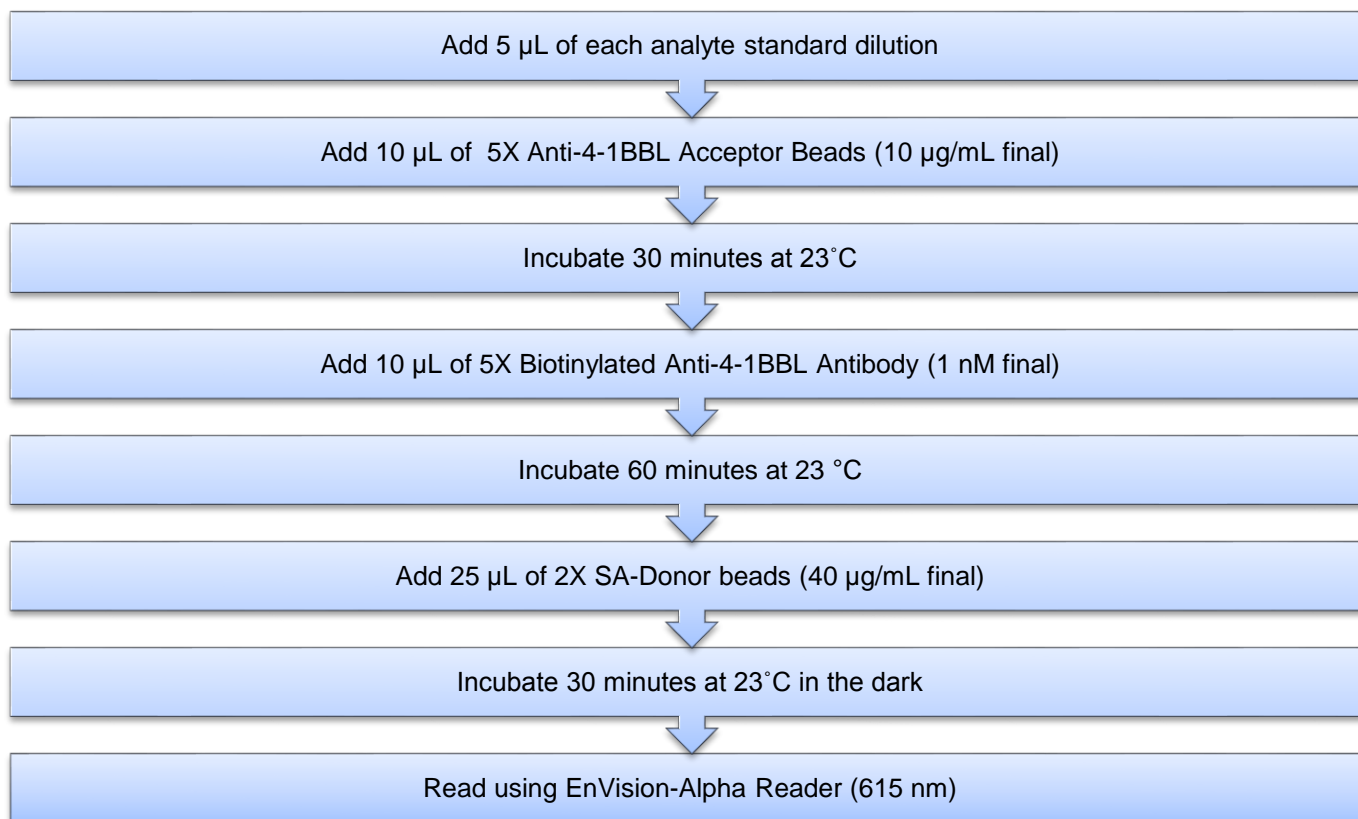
Add 5 µL of each analyte standard dilution

Add 10 µL of 5X Anti-4-1BBL Acceptor Beads (10 µg/mL final)

Incubate 30 minutes at 23˚C

Add 10 µL of 5X Biotinylated Anti-4-1BBL Antibody (1 nM final)

Incubate 60 minutes at 23 °C

Add 25 µL of 2X SA-Donor beads (40 µg/mL final)

Incubate 30 minutes at 23˚C in the dark

Read using EnVision-Alpha Reader (615 nm)